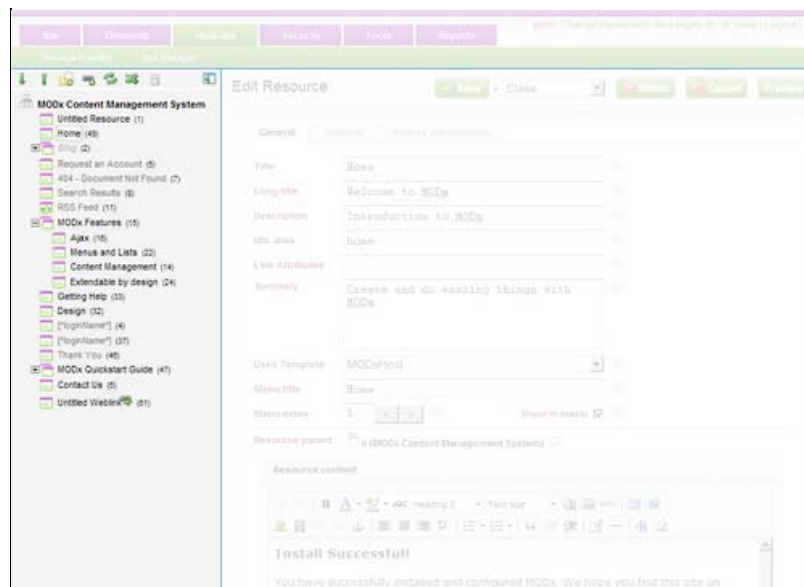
Site Elements Modules Security Tools Reports

admin Change Password Messages (0/0) Logout

Manage Modules Get Manager

MODx Content Management System
Untitled Resource (1)
Home (49)
Blog (2)
Request an Account (6)
404 - Document Not Found (7)
Search Results (8)
RSS Feed (11)
MODx Features (15)
Ajax (16)
Menus and Lists (22)
Content Management (14)
Extendable by design (24)
Getting Help (33)
Design (32)
[*loginName*] (4)
[*loginName*] (37)
Thank You (46)
MODx Quickstart Guide (47)
Contact Us (6)
Untitled Weblink (61)

Edit Resource

Save Close Delete Cancel Preview

General Settings Access permissions

Title Home
Long title Welcome to MODx
Description Introduction to MODx
URL alias home
Link Attributes
Summary Create and do amazing things with MODx

Uses Template MODxHost
Menu title Home
Menu index 1 Show in menu
Resource parent 0 (MODx Content Management System)

Resource content

Heading 2 Font size

Install Successful!

You have successfully installed and configured MODx. We hope you find this site an